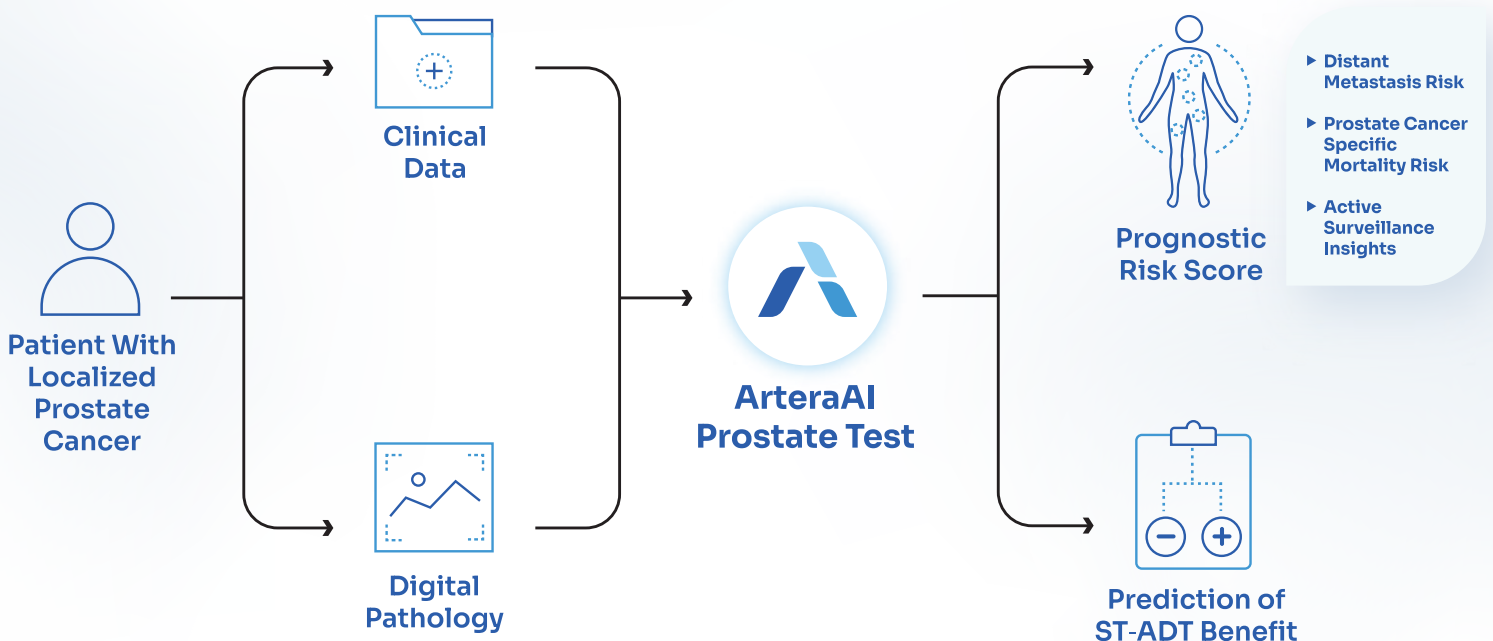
Patient With Localized Prostate Cancer

Clinical Data

Digital Pathology

ArteraAI Prostate Test

Prognostic Risk Score

Distant Metastasis Risk

Prostate Cancer Specific Mortality Risk

Active Surveillance Insights

Prediction of ST-ADT Benefit